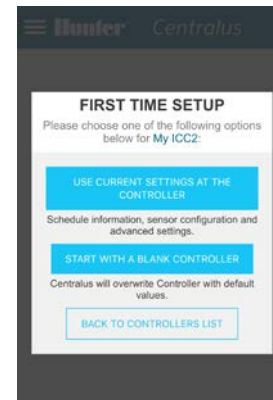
Hunter Centralus

FIRST TIME SETUP

Please choose one of the following options below for My ICC2:

USE CURRENT SETTINGS AT THE CONTROLLER

Schedule information, sensor configuration and advanced settings.

START WITH A BLANK CONTROLLER

Centralus will overwrite Controller with default values.

BACK TO CONTROLLERS LIST